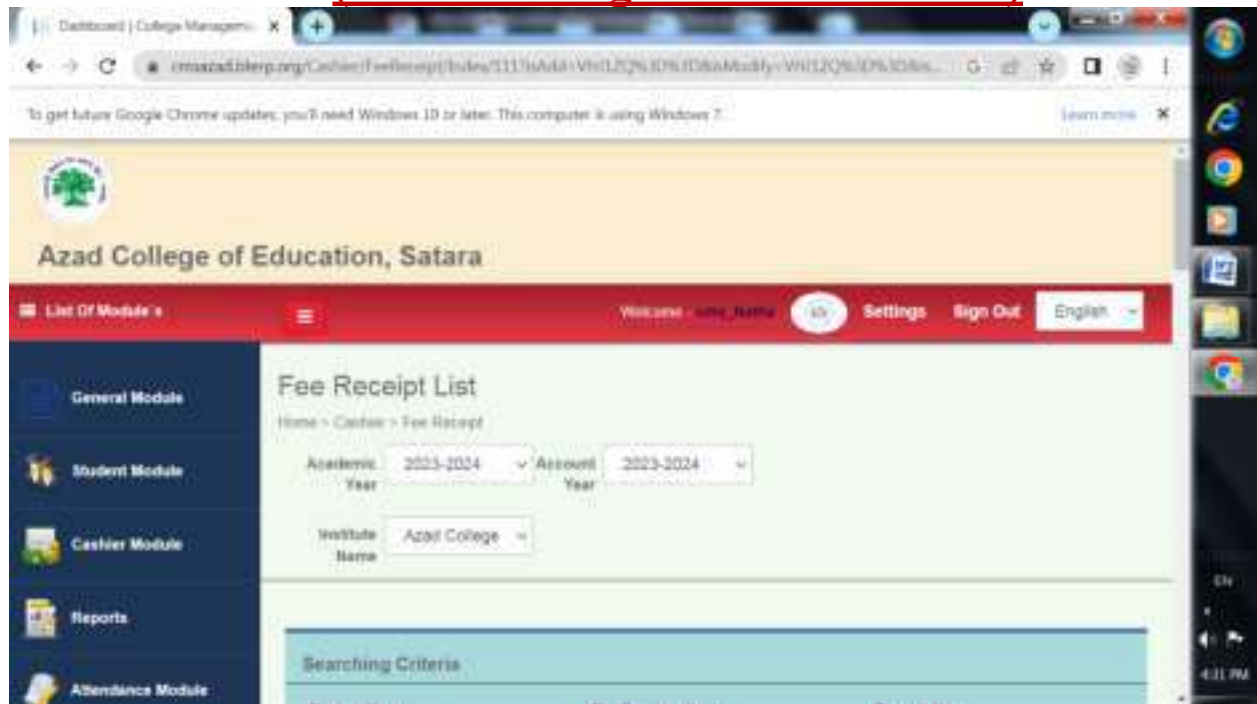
Dashboard | College Manageme ×

cmsazad.blerp.org/Cashier/FeeReceipt/Index/111?isAdd=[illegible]

To get future Google Chrome updates, you'll need Windows 10 or later. This computer is using Windows 7.

Learn more

Azad College of Education, Satara

List Of Module's

Welcome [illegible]

Settings

Sign Out

English

General Module

Student Module

Cashier Module

Reports

Attendance Module

Fee Receipt List

Home > Cashier > Fee Receipt

Academic Year 2023-2024

Account Year 2023-2024

Institute Name Azad College

Searching Criteria

EN

4:31 PM